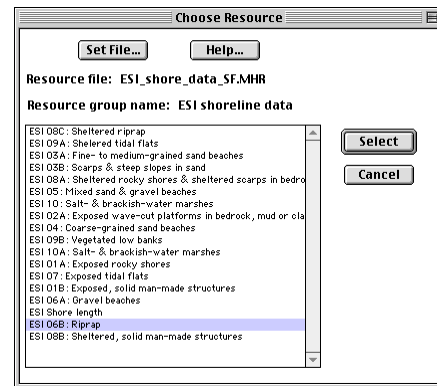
Choose Resource

Set File...

Help...

Resource file: ESI_shore_data_SF.MHR

Resource group name: ESI shoreline data

ESI 08C: Sheltered riprap
ESI 09A: Shelered tidal flats
ESI 03A: Fine- to medium-grained sand beaches
ESI 03B: Scarps & steep slopes in sand
ESI 08A: Sheltered rocky shores & sheltered scarps in bedro
ESI 05: Mixed sand & gravel beaches
ESI 10: Salt- & brackish-water marshes
ESI 02A: Exposed wave-cut platforms in bedrock, mud or cla
ESI 04: Coarse-grained sand beaches
ESI 09B: Vegetated low banks
ESI 10A: Salt- & brackish-water marshes
ESI 01A: Exposed rocky shores
ESI 07: Exposed tidal flats
ESI 01B: Exposed, solid man-made structures
ESI 06A: Gravel beaches
ESI Shore length
ESI 06B: Riprap
ESI 08B: Sheltered, solid man-made structures

Select

Cancel